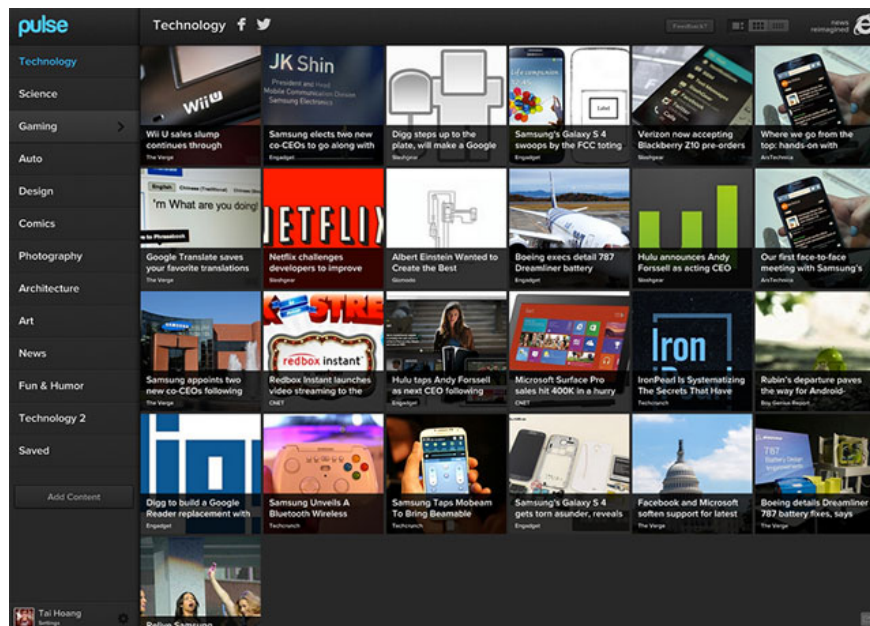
pulse

Technology
Science
Gaming
Auto
Design
Comics
Photography
Architecture
Art
News
Fun & Humor
Technology 2
Saved

Add Content

Tai Hoang
Settings

Technology

Feedback?

news reimagined

Wii U

Wii U sales slump continues through
The Verge

JK Shin
President and Head
Mobile Communication Division
Samsung Electronics

Samsung elects two new co-CEOs to go along with
Engadget

Digg steps up to the plate, will make a Google
Slashgear

Samsung's Galaxy S 4 swoops by the FCC toting
Engadget

Verizon now accepting Blackberry Z10 pre-orders
Slashgear

Where we go from the top: hands-on with
ArsTechnica

'm What are you doing!

Google Translate saves your favorite translations
The Verge

NETFLIX

Netflix challenges developers to improve
Slashgear

Albert Einstein Wanted to Create the Best
Gizmodo

Boeing execs detail 787 Dreamliner battery
Engadget

Hulu announces Andy Forssell as acting CEO
Slashgear

Our first face-to-face meeting with Samsung's
ArsTechnica

Samsung appoints two new co-CEOs following
The Verge

redbox instant

Redbox Instant launches video streaming to the
CNET

Hulu taps Andy Forssell as next CEO following
Engadget

Microsoft Surface Pro sales hit 400K in a hurry
CNET

Iron

IronPearl Is Systematizing The Secrets That Have
Techcrunch

Rubin's departure paves the way for Android-
Boy Genius Report

Digg to build a Google Reader replacement with
Engadget

Samsung Unveils A Bluetooth Wireless
Techcrunch

Samsung Taps Mobeam To Bring Beamable
Techcrunch

Samsung's Galaxy S 4 gets torn asunder, reveals
CNET

Facebook and Microsoft soften support for latest
The Verge

787

Boeing details Dreamliner 787 battery fixes, says
The Verge

Reliving Samsung